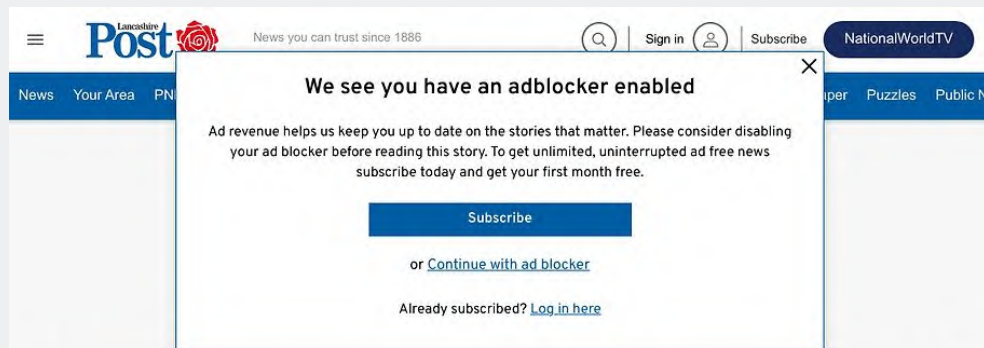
Lancashire Post

News you can trust since 1886

Sign in

Subscribe

NationalWorldTV

News Your Area PN

per Puzzles Public N

We see you have an adblocker enabled

Ad revenue helps us keep you up to date on the stories that matter. Please consider disabling your ad blocker before reading this story. To get unlimited, uninterrupted ad free news subscribe today and get your first month free.

Subscribe

or Continue with ad blocker

Already subscribed? Log in here